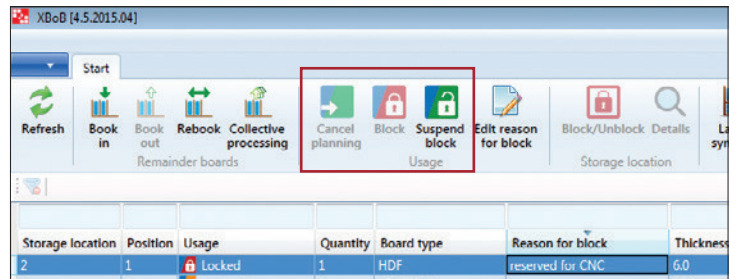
XBoB [4.5.2015.04]

Start

Refresh

Book in

Book out

Rebook

Collective processing

Remainder boards

Cancel planning

Block

Suspend block

Usage

Edit reason for block

Block/Unblock

Details

Storage location

La sy

| Storage location | Position | Usage | Quantity | Board type | Reason for block | Thicknes |
|---|---|---|---|---|---|---|
| 2 | 1 | Locked | 1 | HDF | reserved for CNC | 6.0 |